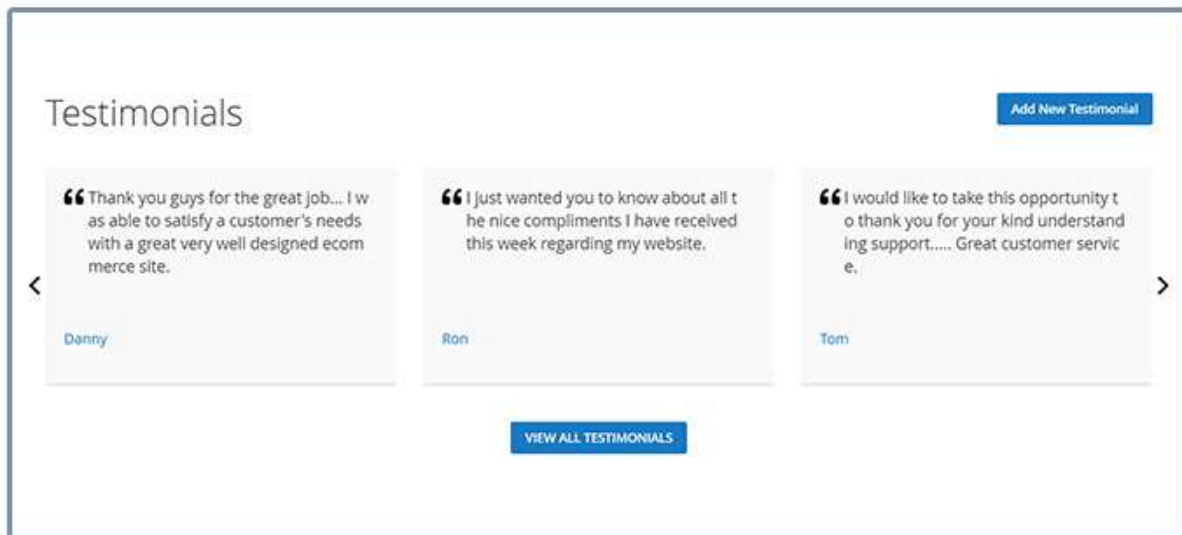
Testimonials

Add New Testimonial

‹

“Thank you guys for the great job... I was able to satisfy a customer's needs with a great very well designed ecommerce site.

Danny

“I just wanted you to know about all the nice compliments I have received this week regarding my website.

Ron

“I would like to take this opportunity to thank you for your kind understanding support..... Great customer service.

Tom

›

VIEW ALL TESTIMONIALS